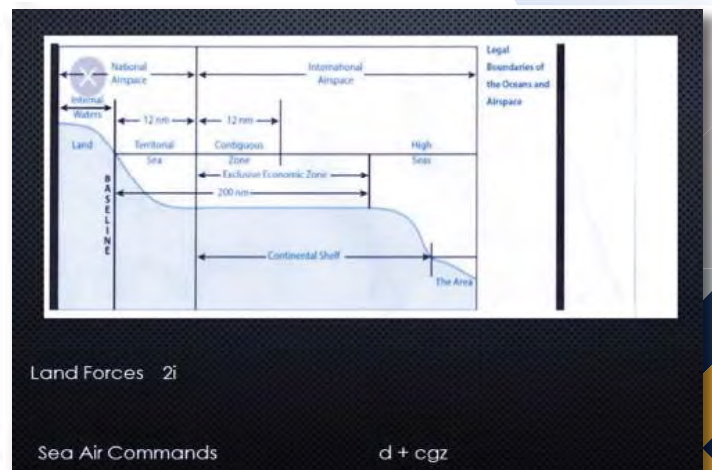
National Airspace

International Airspace

Legal Boundaries of the Oceans and Airspace

Internal Waters

12 nm

12 nm

Land

Territorial Sea

Contiguous Zone

High Seas

Exclusive Economic Zone

200 nm

BASELINE

Continental Shelf

The Area

Land Forces 2i

Sea Air Commands d + cgz